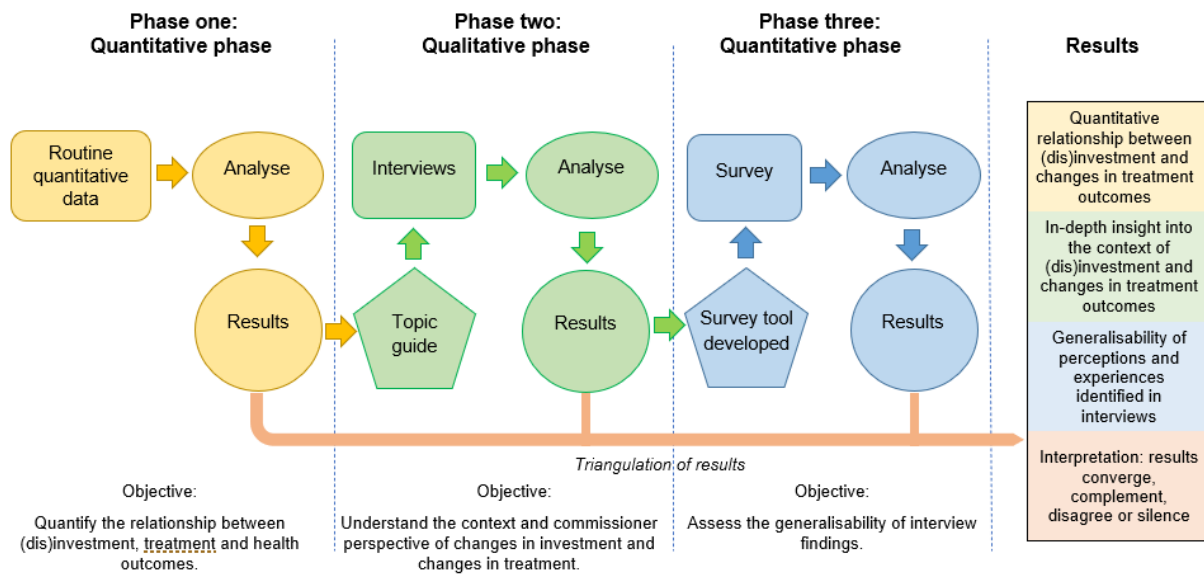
Phase one:
Quantitative phase

Phase two:
Qualitative phase

Phase three:
Quantitative phase

Results

Routine quantitative data

Analyse

Results

Interviews

Analyse

Topic guide

Results

Survey

Analyse

Survey tool developed

Results

Quantitative relationship between (dis)investment and changes in treatment outcomes

In-depth insight into the context of (dis)investment and changes in treatment outcomes

Generalisability of perceptions and experiences identified in interviews

Interpretation: results converge, complement, disagree or silence

Triangulation of results

Objective:

Quantify the relationship between (dis)investment, treatment and health outcomes.

Objective:

Understand the context and commissioner perspective of changes in investment and changes in treatment.

Objective:

Assess the generalisability of interview findings.